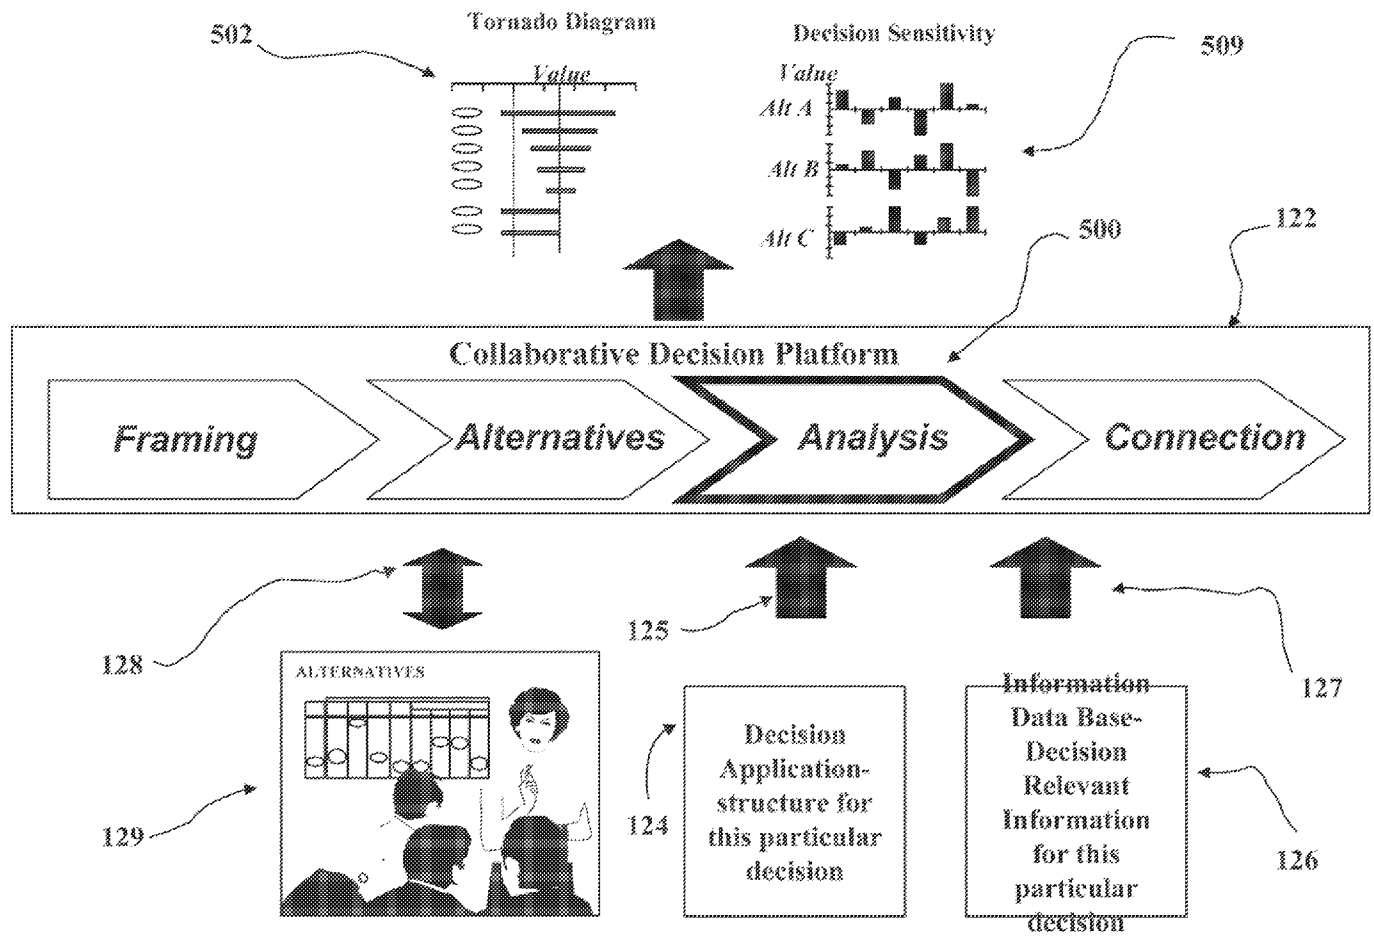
502

Tornado Diagram

Value

Decision Sensitivity

Value

Alt A

Alt B

Alt C

509

500

122

Collaborative Decision Platform

Framing

Alternatives

Analysis

Connection

128

125

127

ALTERNATIVES

129

124

Decision Application-structure for this particular decision

Information Data Base-Decision Relevant Information for this particular decision

126